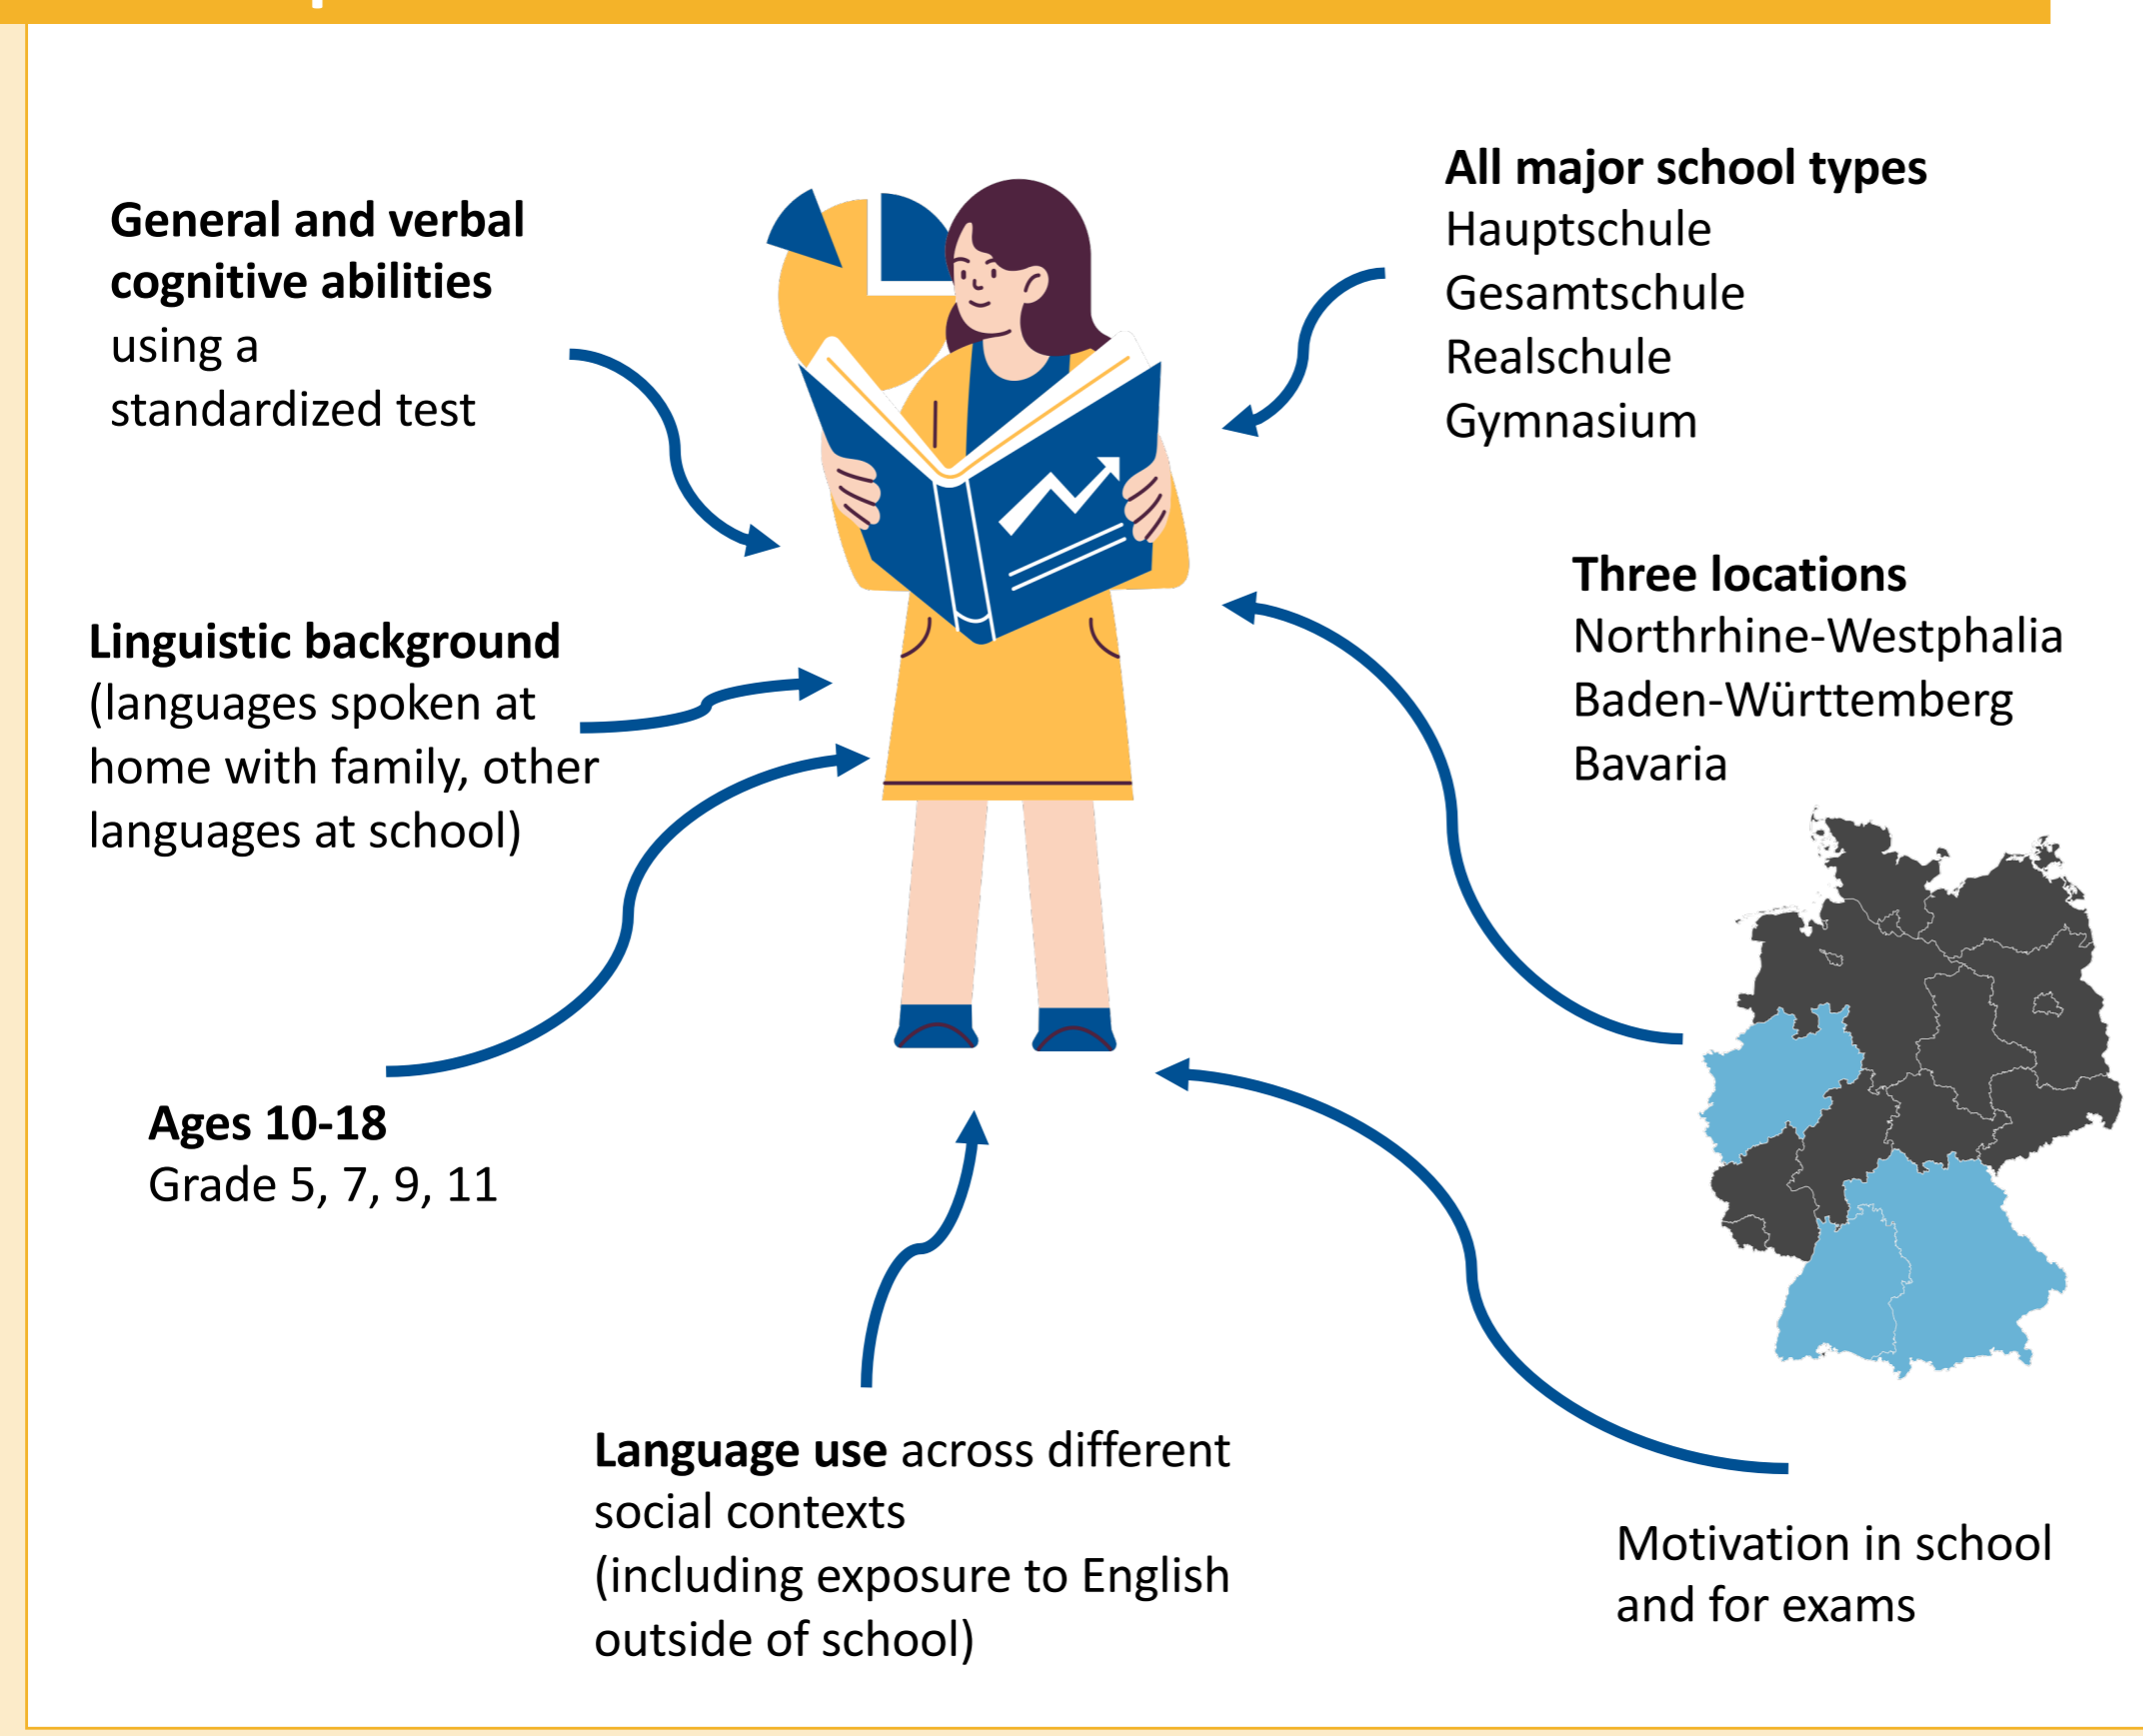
**General and verbal cognitive abilities**
using a
standardized test

**All major school types**
Hauptschule
Gesamtschule
Realschule
Gymnasium

**Three locations**
Northrhine-Westphalia
Baden-Württemberg
Bavaria

**Linguistic background**
(languages spoken at home with family, other languages at school)

**Ages 10-18**
Grade 5, 7, 9, 11

**Language use** across different social contexts
(including exposure to English outside of school)

Motivation in school and for exams